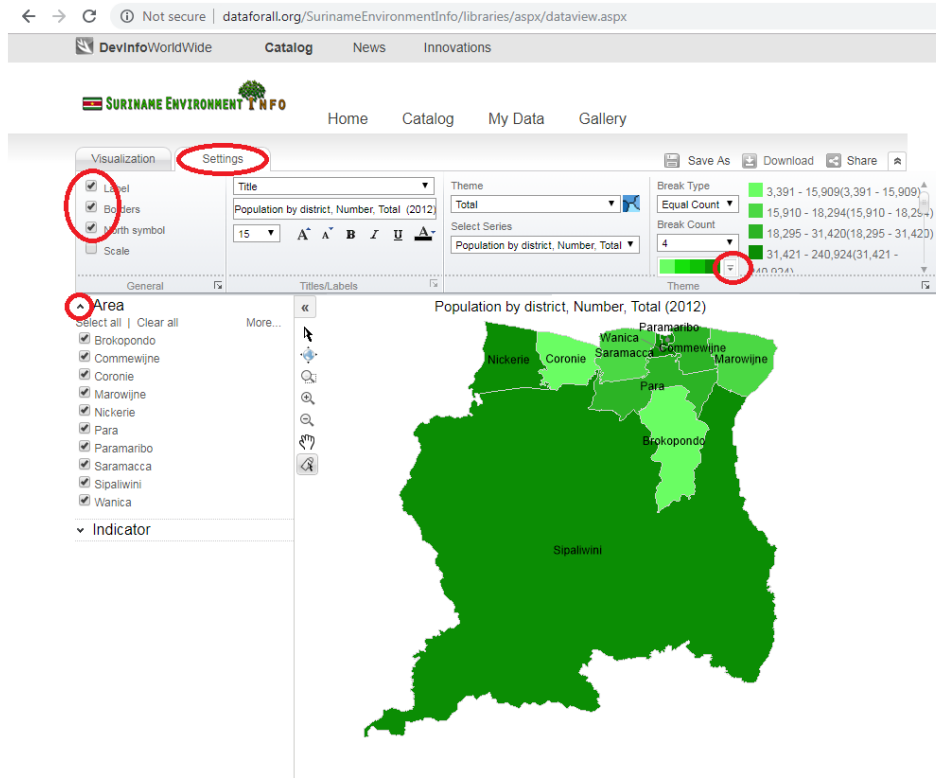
Not secure | dataforall.org/SurinameEnvironmentInfo/libraries/aspx/dataview.aspx

DevInfoWorldWide Catalog News Innovations

SURINAME ENVIRONMENT INFO

Home Catalog My Data Gallery

Visualization Settings

Save As Download Share

Label
Borders
North symbol
Scale
General

Title
Population by district, Number, Total (2012)
15
Titles/Labels

Theme
Total
Select Series
Population by district, Number, Total

Break Type
Equal Count
Break Count
4

3,391 - 15,909(3,391 - 15,909)
15,910 - 18,294(15,910 - 18,294)
18,295 - 31,420(18,295 - 31,420)
31,421 - 240,924(31,421 - 240,924)
Theme

Area
Select all | Clear all More...
Brokopondo
Commewijne
Coronie
Marowijne
Nickerie
Para
Paramaribo
Saramacca
Sipaliwini
Wanica

Indicator

Population by district, Number, Total (2012)

Paramaribo
Wanica
Commewijne
Nickerie
Coronie
Saramacca
Marowijne
Para
Brokopondo
Sipaliwini